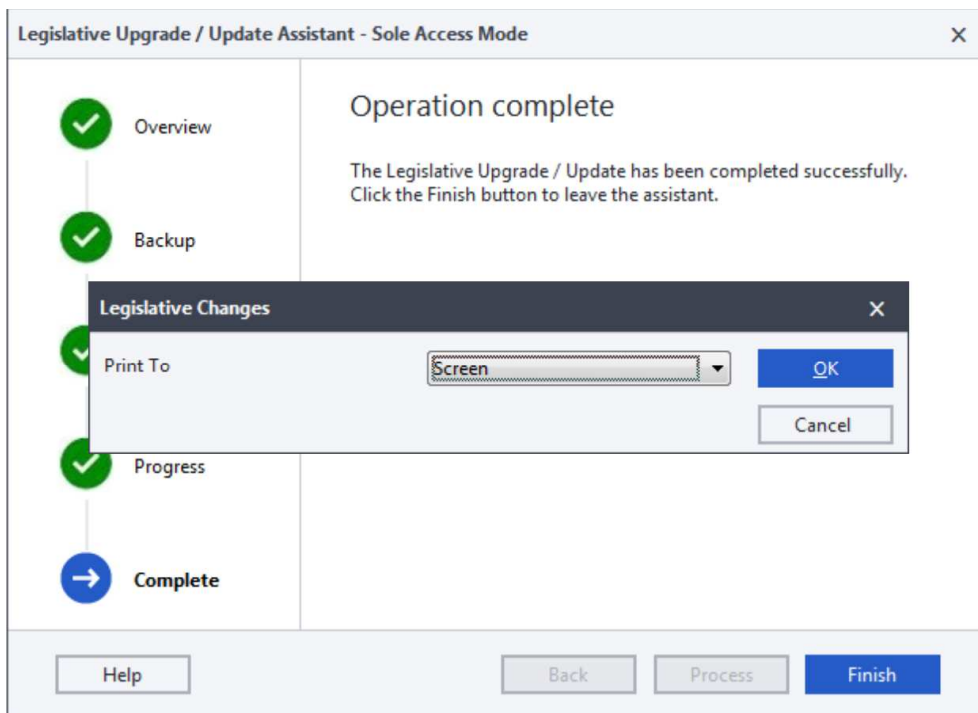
Legislative Upgrade / Update Assistant - Sole Access Mode ×

Overview

Backup

Progress

Complete

Operation complete

The Legislative Upgrade / Update has been completed successfully. Click the Finish button to leave the assistant.

Legislative Changes ×

Print To

Screen

OK

Cancel

Help

Back

Process

Finish